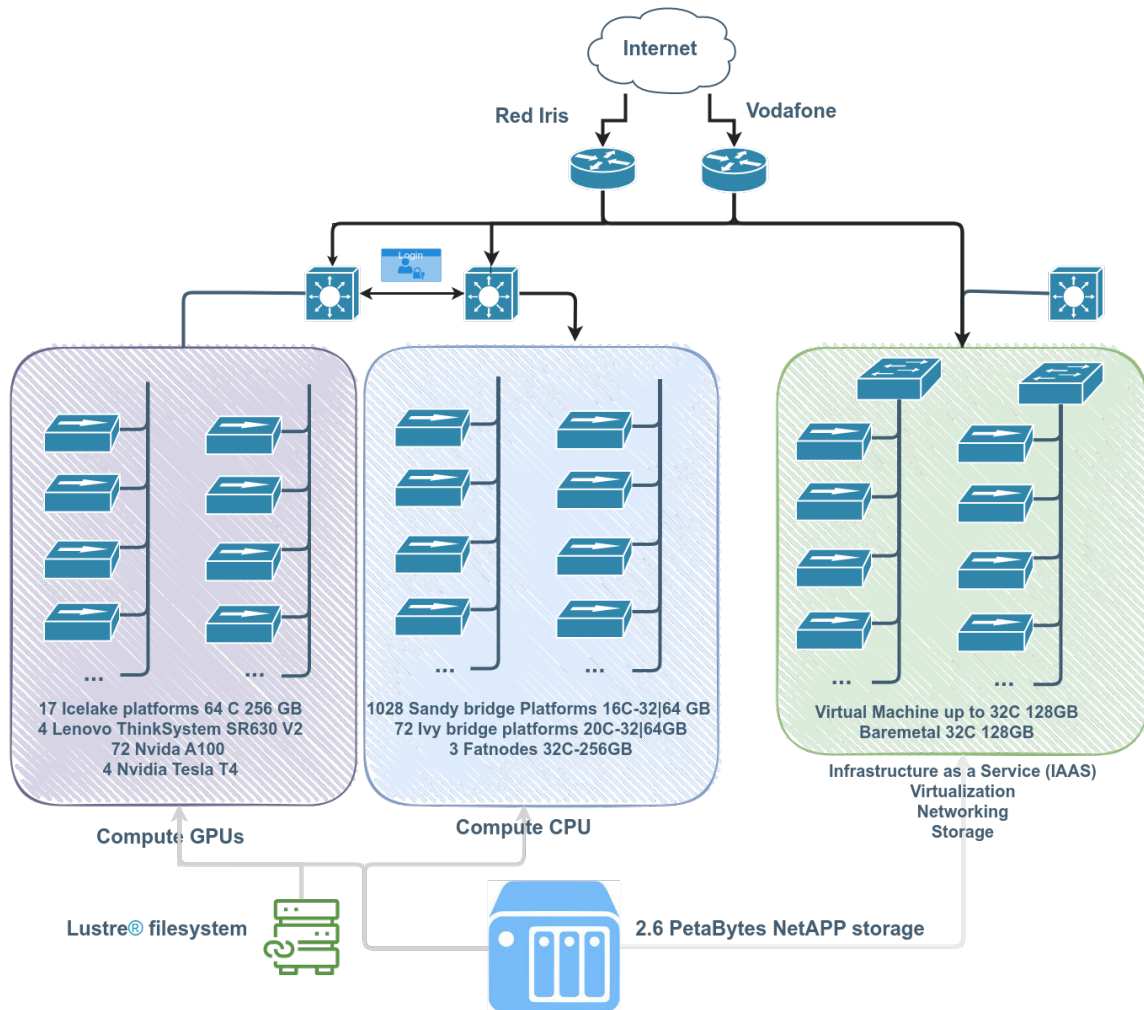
Internet

Red Iris

Vodafone

Login

...

...

17 Icelake platforms 64 C 256 GB
4 Lenovo ThinkSystem SR630 V2
72 Nvida A100
4 Nvidia Tesla T4

Compute GPUs

...

...

1028 Sandy bridge Platforms 16C-32|64 GB
72 Ivy bridge platforms 20C-32|64GB
3 Fatnodes 32C-256GB

Compute CPU

...

...

Virtual Machine up to 32C 128GB
Baremetal 32C 128GB

Infrastructure as a Service (IAAS)
Virtualization
Networking
Storage

Lustre® filesystem

2.6 PetaBytes NetAPP storage